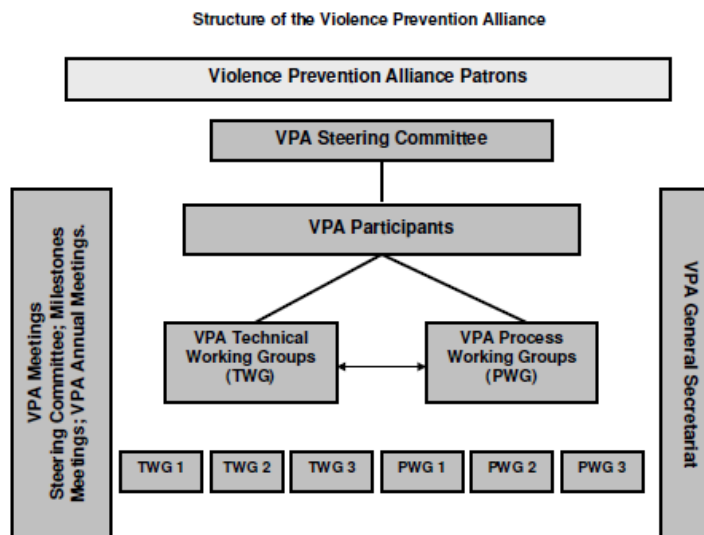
Structure of the Violence Prevention Alliance

Violence Prevention Alliance Patrons

VPA Steering Committee

VPA Meetings
Steering Committee; Milestones Meetings; VPA Annual Meetings.

VPA Participants

VPA Technical Working Groups (TWG)

VPA Process Working Groups (PWG)

VPA General Secretariat

TWG 1
TWG 2
TWG 3
PWG 1
PWG 2
PWG 3